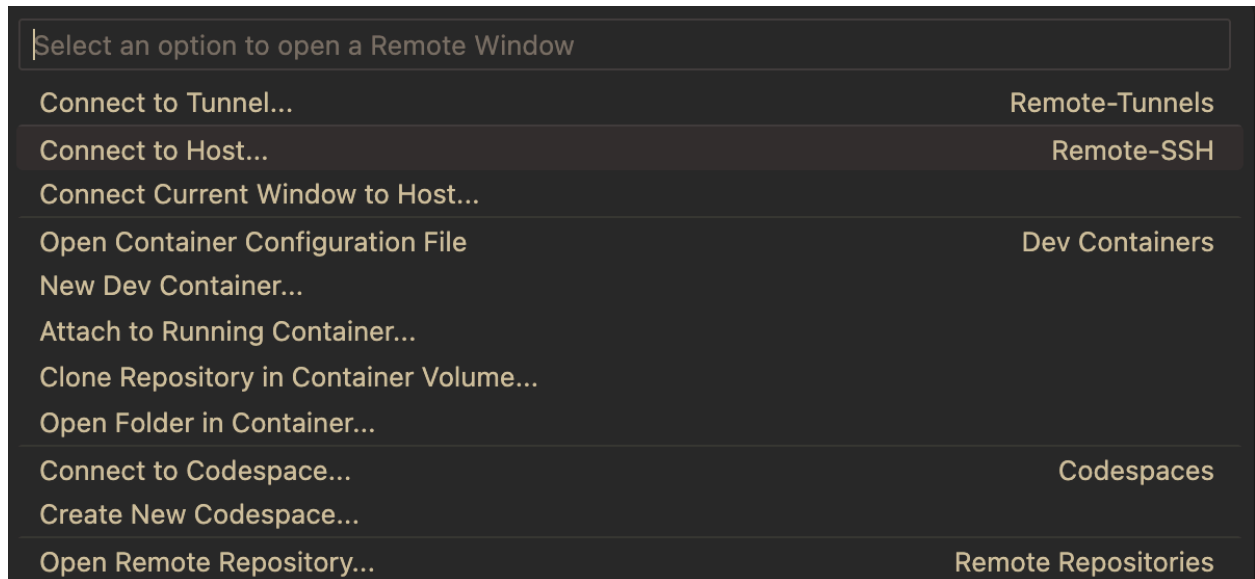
Select an option to open a Remote Window

Connect to Tunnel... Remote-Tunnels
Connect to Host... Remote-SSH
Connect Current Window to Host...
Open Container Configuration File Dev Containers
New Dev Container...
Attach to Running Container...
Clone Repository in Container Volume...
Open Folder in Container...
Connect to Codespace... Codespaces
Create New Codespace...
Open Remote Repository... Remote Repositories